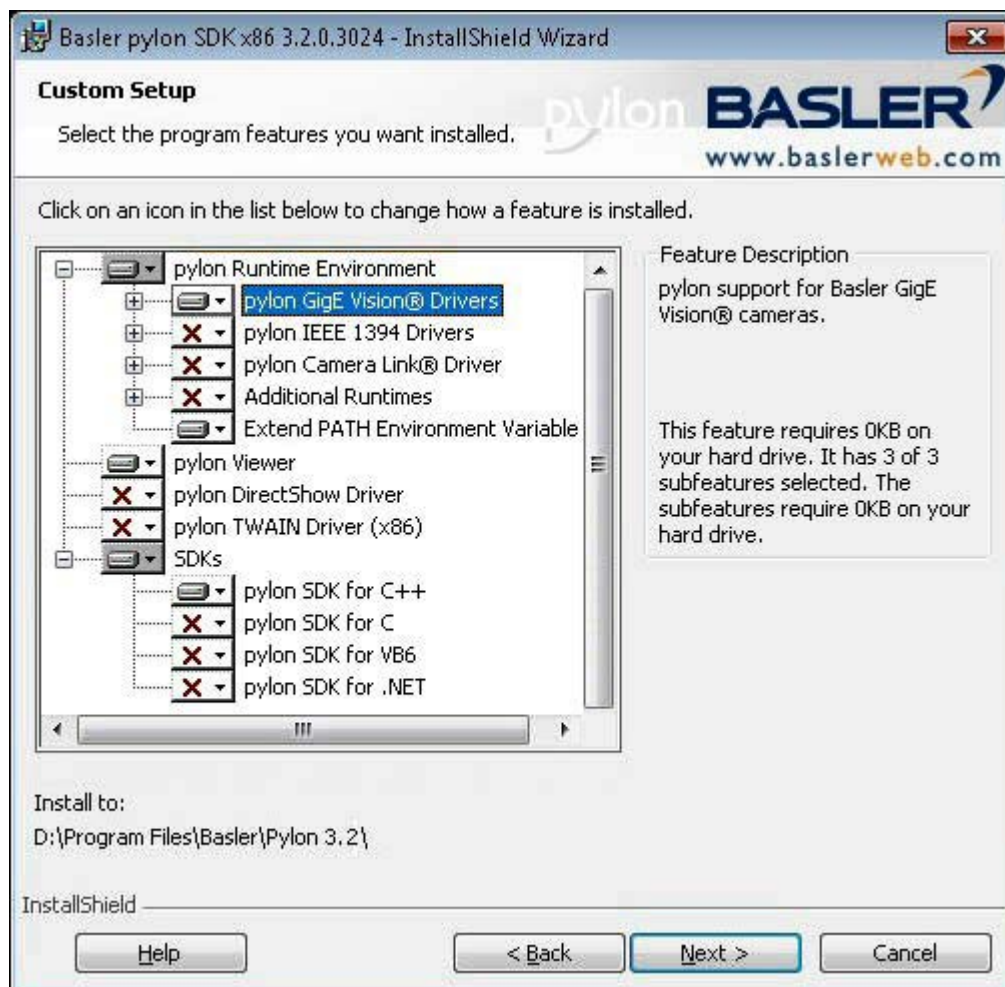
Basler pylon SDK x86 3.2.0.3024 - InstallShield Wizard

Custom Setup

Select the program features you want installed.

pylon BASLER
www.baslerweb.com

Click on an icon in the list below to change how a feature is installed.

pylon Runtime Environment
pylon GigE Vision® Drivers
pylon IEEE 1394 Drivers
pylon Camera Link® Driver
Additional Runtimes
Extend PATH Environment Variable
pylon Viewer
pylon DirectShow Driver
pylon TWAIN Driver (x86)
SDKs
pylon SDK for C++
pylon SDK for C
pylon SDK for VB6
pylon SDK for .NET

Feature Description

pylon support for Basler GigE Vision® cameras.

This feature requires 0KB on your hard drive. It has 3 of 3 subfeatures selected. The subfeatures require 0KB on your hard drive.

Install to:
D:\Program Files\Basler\Pylon 3.2\

InstallShield

Help

< Back

Next >

Cancel